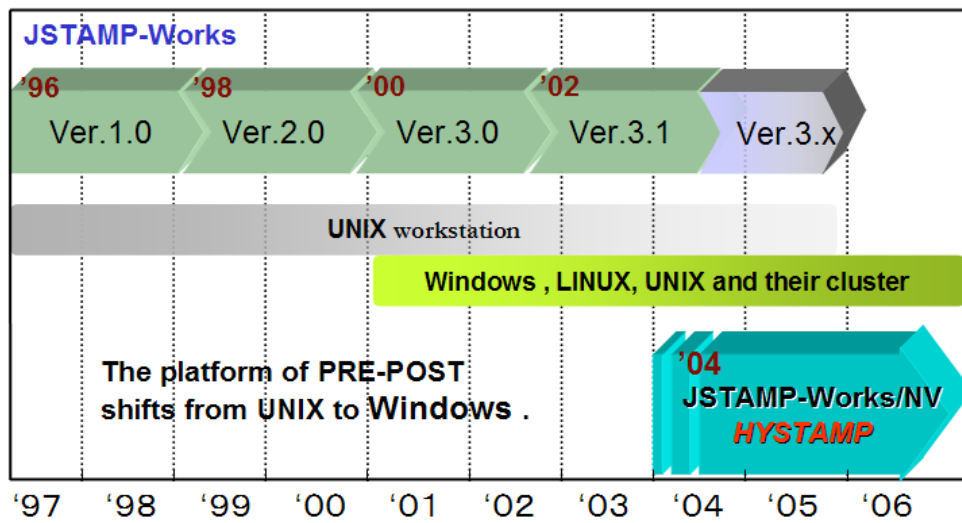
JSTAMP-Works

'96 Ver.1.0

'98 Ver.2.0

'00 Ver.3.0

'02 Ver.3.1

Ver.3.x

UNIX workstation

Windows , LINUX, UNIX and their cluster

The platform of PRE-POST shifts from UNIX to Windows .

'04 JSTAMP-Works/NV HYSTAMP

'97 '98 '99 '00 '01 '02 '03 '04 '05 '06